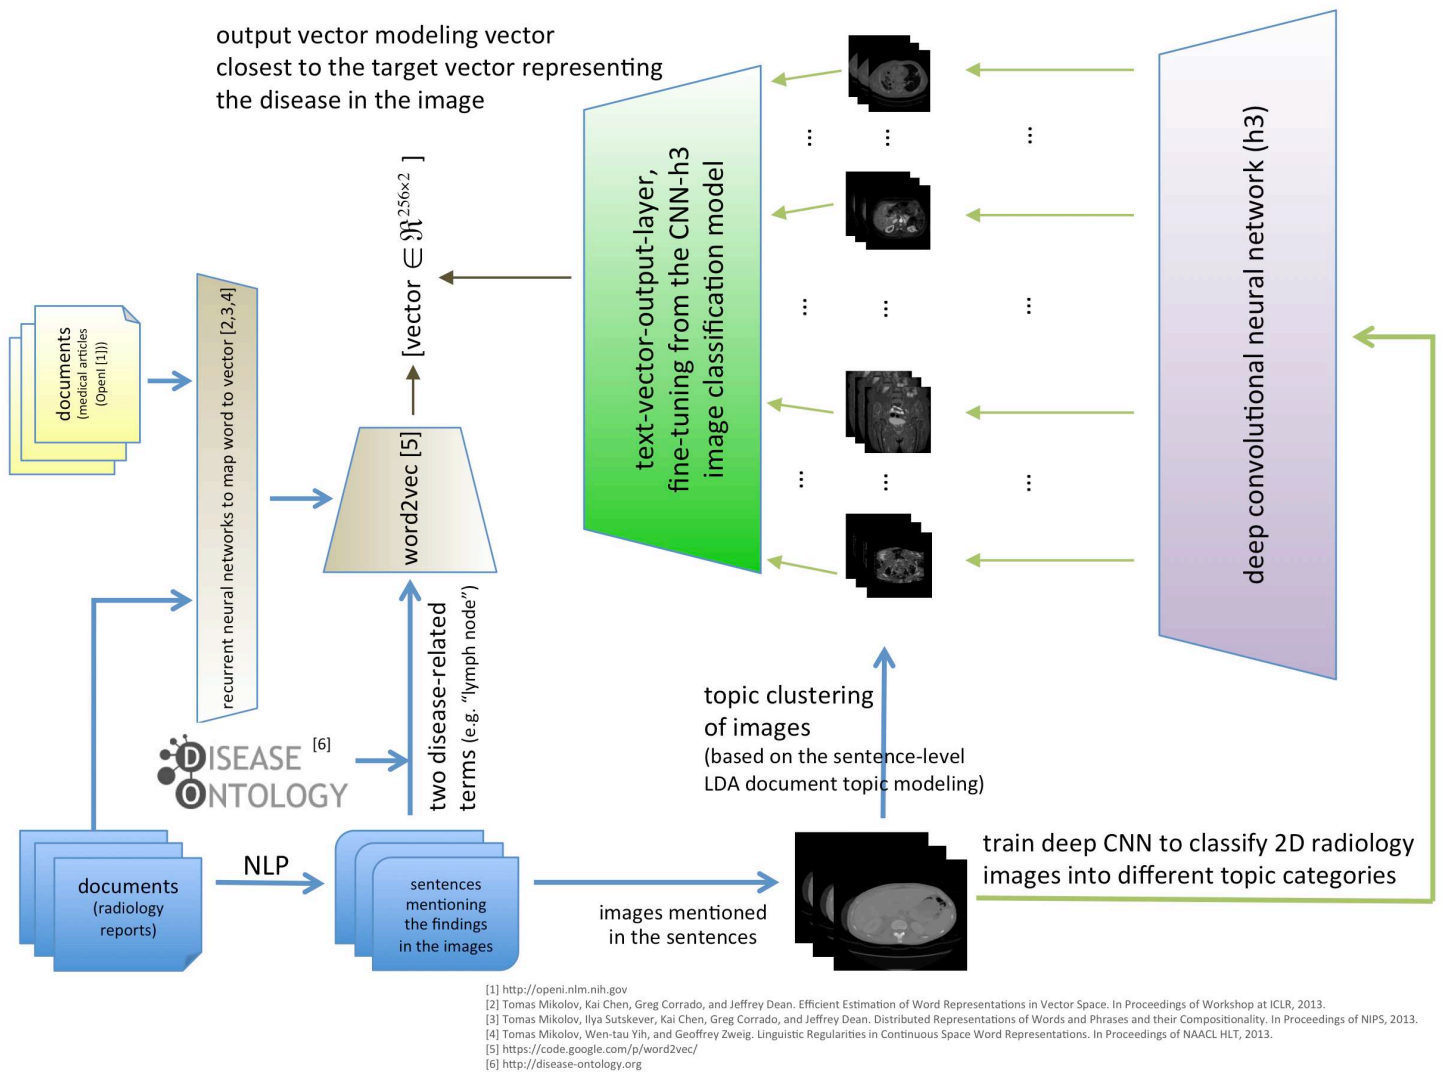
output vector modeling vector closest to the target vector representing the disease in the image

documents (medical articles (OpenI [1]))

recurrent neural networks to map word to vector [2,3,4]

word2vec [5]

[vector $\in \Re^{256\times2}$ ]

text-vector-output-layer, fine-tuning from the CNN-h3 image classification model

deep convolutional neural network (h3)

DISEASE ONTOLOGY [6]

two disease-related terms (e.g. "lymph node")

topic clustering of images (based on the sentence-level LDA document topic modeling)

documents (radiology reports)

NLP

sentences mentioning the findings in the images

images mentioned in the sentences

train deep CNN to classify 2D radiology images into different topic categories

[1] http://openi.nlm.nih.gov
[2] Tomas Mikolov, Kai Chen, Greg Corrado, and Jeffrey Dean. Efficient Estimation of Word Representations in Vector Space. In Proceedings of Workshop at ICLR, 2013.
[3] Tomas Mikolov, Ilya Sutskever, Kai Chen, Greg Corrado, and Jeffrey Dean. Distributed Representations of Words and Phrases and their Compositionality. In Proceedings of NIPS, 2013.
[4] Tomas Mikolov, Wen-tau Yih, and Geoffrey Zweig. Linguistic Regularities in Continuous Space Word Representations. In Proceedings of NAACL HLT, 2013.
[5] https://code.google.com/p/word2vec/
[6] http://disease-ontology.org